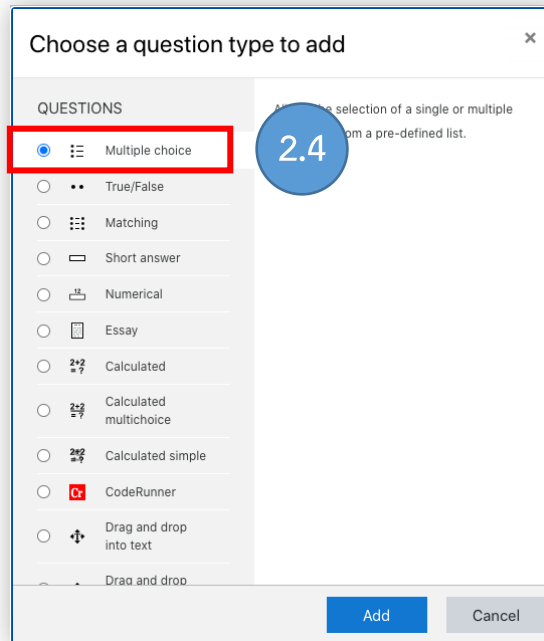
Choose a question type to add

×

QUESTIONS

Multiple choice

2.4

True/False

Matching

Short answer

12

Numerical

Essay

2+2 =?

Calculated

2+2 =?

Calculated multichoice

2+2 =?

Calculated simple

Cr

CodeRunner

Drag and drop into text

Drag and drop

Al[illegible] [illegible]e selection of a single or multiple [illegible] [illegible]om a pre-defined list.

Add

Cancel